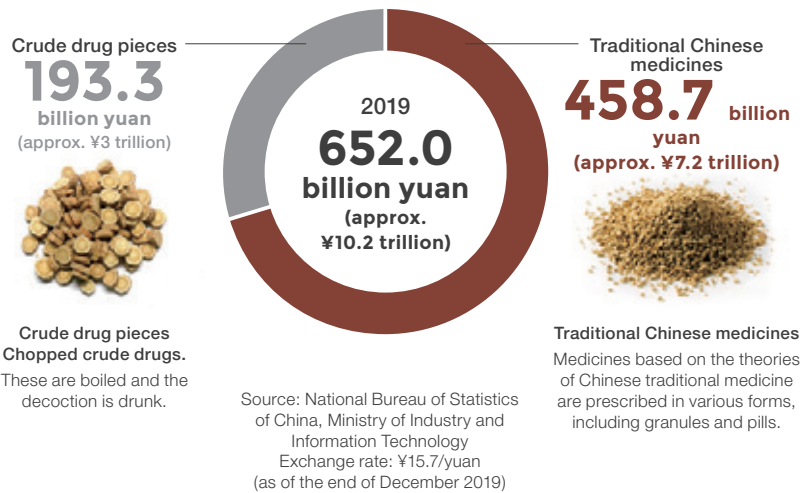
Crude drug pieces
193.3
billion yuan
(approx. ¥3 trillion)

2019
652.0
billion yuan
(approx. ¥10.2 trillion)

Traditional Chinese medicines
458.7 billion yuan
(approx. ¥7.2 trillion)

Crude drug pieces
Chopped crude drugs.
These are boiled and the decoction is drunk.

Source: National Bureau of Statistics of China, Ministry of Industry and Information Technology
Exchange rate: ¥15.7/yuan
(as of the end of December 2019)

Traditional Chinese medicines
Medicines based on the theories of Chinese traditional medicine are prescribed in various forms, including granules and pills.